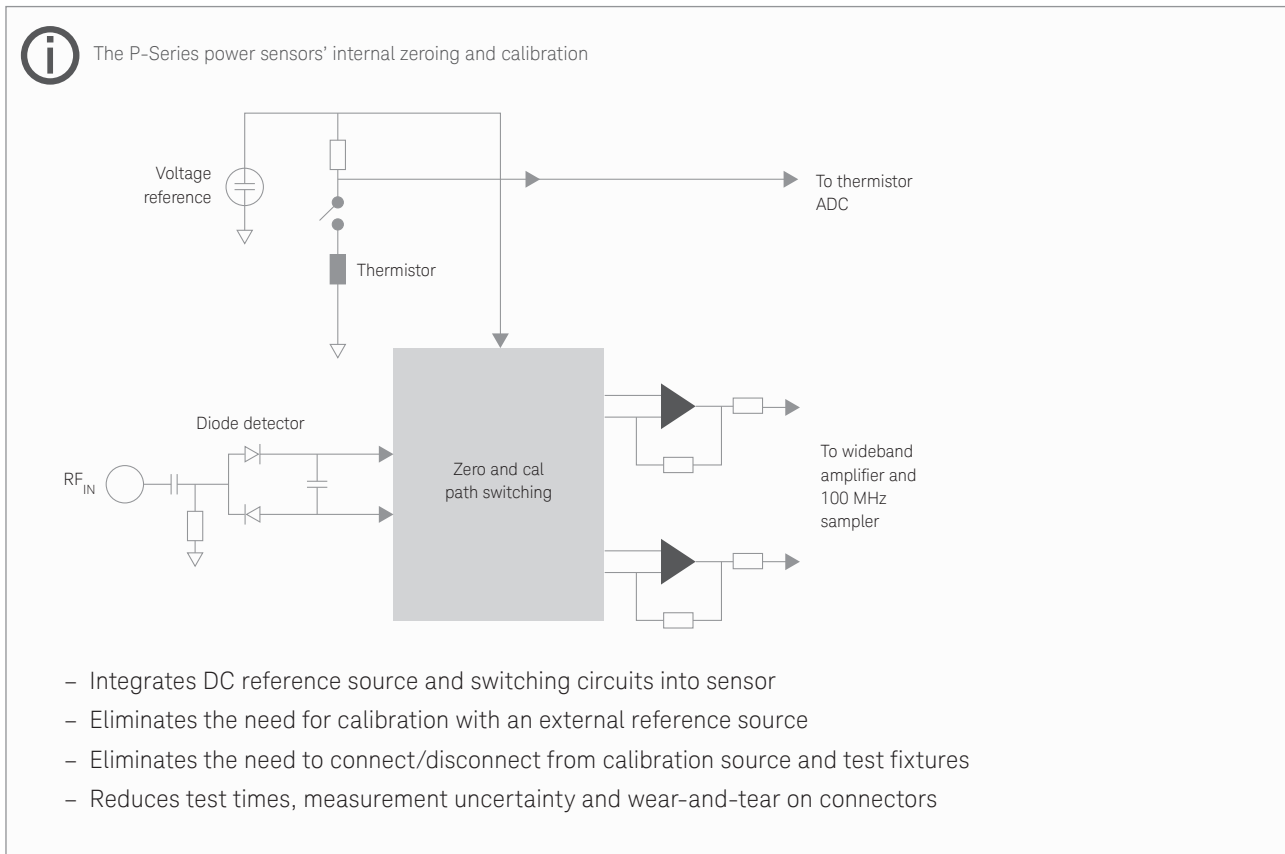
The P-Series power sensors' internal zeroing and calibration

Voltage reference

Thermistor

To thermistor ADC

Diode detector

$RF_{IN}$

Zero and cal path switching

To wideband amplifier and 100 MHz sampler

– Integrates DC reference source and switching circuits into sensor
– Eliminates the need for calibration with an external reference source
– Eliminates the need to connect/disconnect from calibration source and test fixtures
– Reduces test times, measurement uncertainty and wear-and-tear on connectors